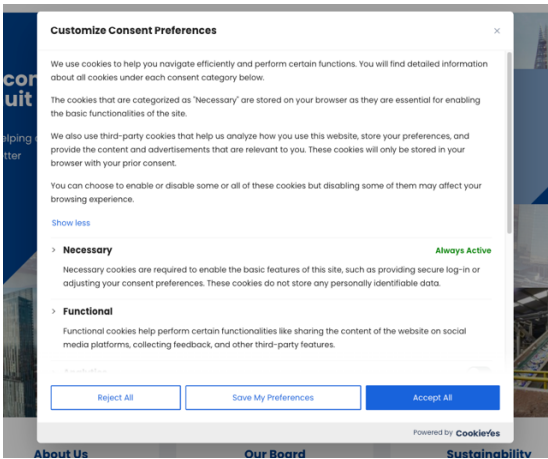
Customize Consent Preferences

×

We use cookies to help you navigate efficiently and perform certain functions. You will find detailed information about all cookies under each consent category below.

The cookies that are categorized as "Necessary" are stored on your browser as they are essential for enabling the basic functionalities of the site.

We also use third-party cookies that help us analyze how you use this website, store your preferences, and provide the content and advertisements that are relevant to you. These cookies will only be stored in your browser with your prior consent.

You can choose to enable or disable some or all of these cookies but disabling some of them may affect your browsing experience.

Show less

Necessary

Always Active

Necessary cookies are required to enable the basic features of this site, such as providing secure log-in or adjusting your consent preferences. These cookies do not store any personally identifiable data.

Functional

Functional cookies help perform certain functionalities like sharing the content of the website on social media platforms, collecting feedback, and other third-party features.

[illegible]

Reject All

Save My Preferences

Accept All

Powered by Cookieyes

con
uit
elping
tter

About Us

Our Board

Sustainability